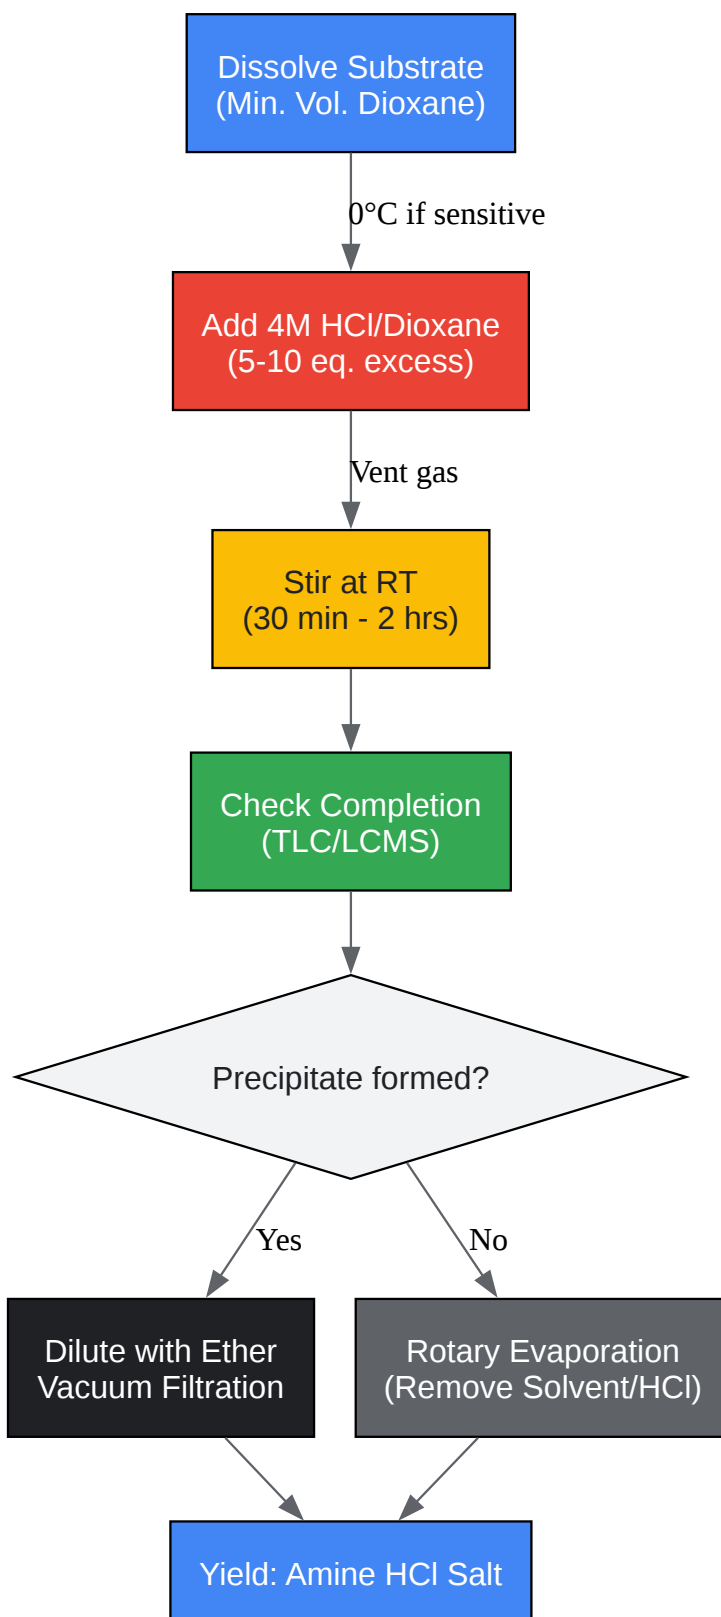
Dissolve Substrate
(Min. Vol. Dioxane)

0°C if sensitive

Add 4M HCl/Dioxane
(5-10 eq. excess)

Vent gas

Stir at RT
(30 min - 2 hrs)

Check Completion
(TLC/LCMS)

Precipitate formed?

Yes

No

Dilute with Ether
Vacuum Filtration

Rotary Evaporation
(Remove Solvent/HCl)

Yield: Amine HCl Salt